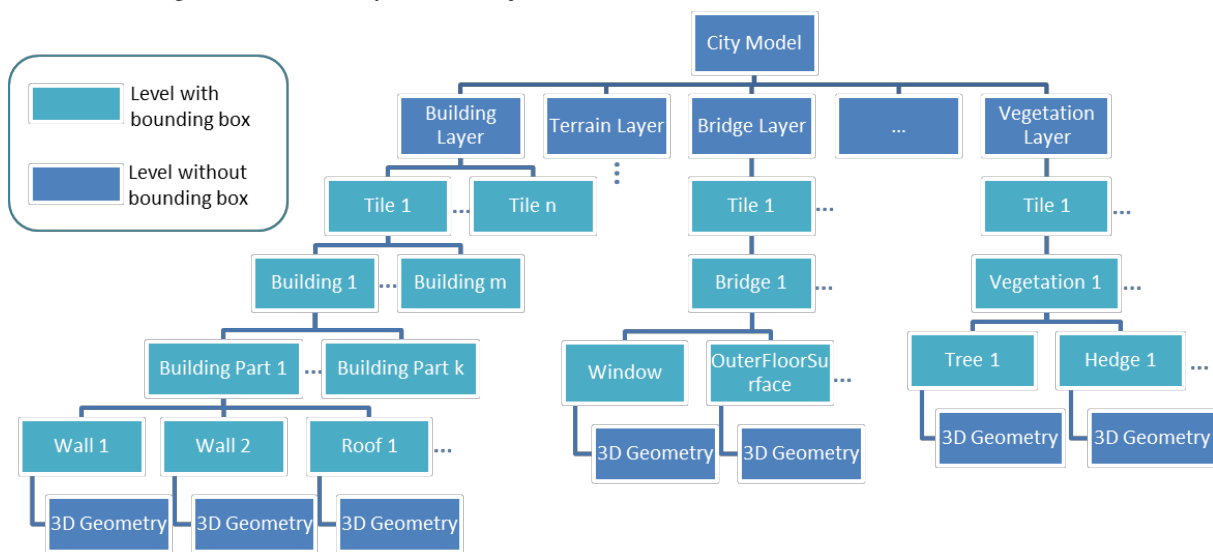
Level with bounding box

Level without bounding box

City Model

Building Layer

Terrain Layer

Bridge Layer

...

Vegetation Layer

Tile 1

...

Tile n

Building 1

...

Building m

Building Part 1

...

Building Part k

Wall 1

Wall 2

Roof 1

...

3D Geometry

3D Geometry

3D Geometry

Tile 1

...

Bridge 1

...

Window

OuterFloorSurface

...

3D Geometry

3D Geometry

Tile 1

...

Vegetation 1

...

Tree 1

Hedge 1

...

3D Geometry

3D Geometry